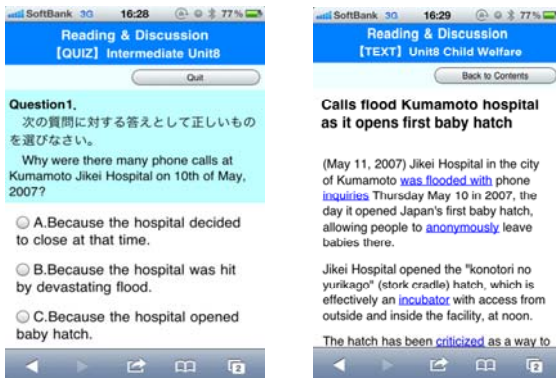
SoftBank 3G 16:28 77%

Reading & Discussion
【QUIZ】Intermediate Unit8

Quit

Question1.
次の質問に対する答えとして正しいものを選びなさい。
Why were there many phone calls at Kumamoto Jikei Hospital on 10th of May, 2007?

A.Because the hospital decided to close at that time.

B.Because the hospital was hit by devastating flood.

C.Because the hospital opened baby hatch.

SoftBank 3G 16:29 77%

Reading & Discussion
【TEXT】Unit8 Child Welfare

Back to Contents

Calls flood Kumamoto hospital as it opens first baby hatch

(May 11, 2007) Jikei Hospital in the city of Kumamoto was flooded with phone inquiries Thursday May 10 in 2007, the day it opened Japan's first baby hatch, allowing people to anonymously leave babies there.

Jikei Hospital opened the "konotori no yurikago" (stork cradle) hatch, which is effectively an incubator with access from outside and inside the facility, at noon.

The hatch has been criticized as a way to